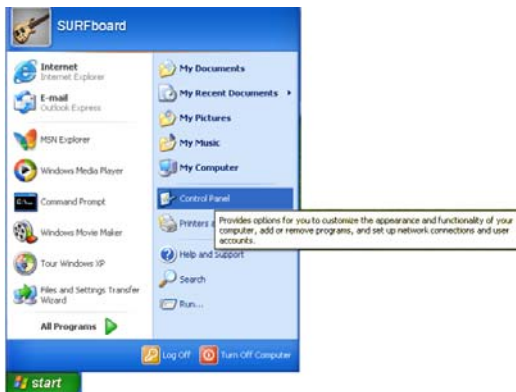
SURFboard

Internet
Internet Explorer

E-mail
Outlook Express

MSN Explorer

Windows Media Player

Command Prompt

Windows Movie Maker

Tour Windows XP

Files and Settings Transfer Wizard

All Programs

My Documents

My Recent Documents

My Pictures

My Music

My Computer

Control Panel

Printers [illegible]

Provides options for you to customize the appearance and functionality of your computer, add or remove programs, and set up network connections and user accounts.

Help and Support

Search

Run...

Log Off

Turn Off Computer

start